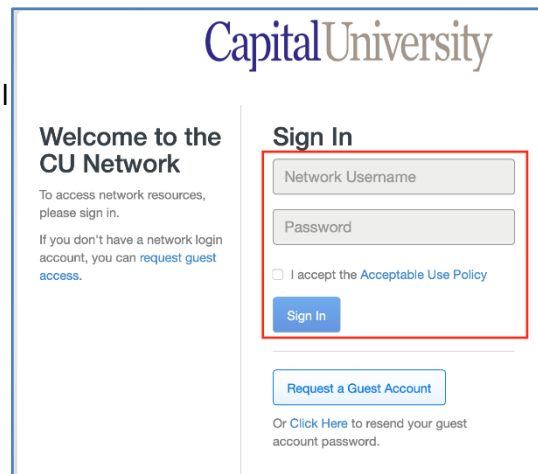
CapitalUniversity

Welcome to the CU Network

To access network resources, please sign in.

If you don't have a network login account, you can request guest access.

Sign In

Network Username

Password

I accept the Acceptable Use Policy

Sign In

Request a Guest Account

Or Click Here to resend your guest account password.